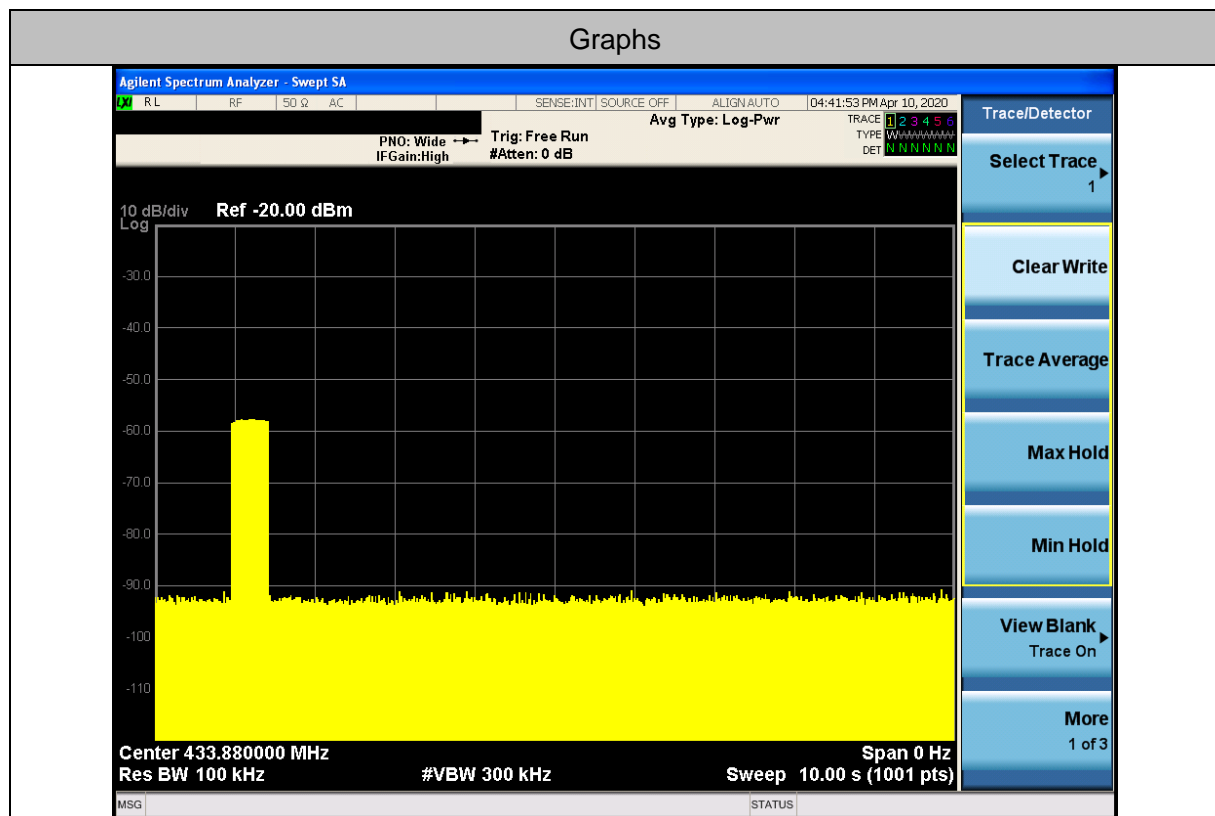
Graphs

Agilent Spectrum Analyzer - Swept SA

LXI RL RF 50 Ω AC SENSE:INT SOURCE OFF ALIGN AUTO 04:41:53 PM Apr 10, 2020

Avg Type: Log-Pwr

TRACE 1 2 3 4 5 6
TYPE WWWWWW
DET N N N N N N

PNO: Wide
IFGain:High

Trig: Free Run
#Atten: 0 dB

10 dB/div Ref -20.00 dBm
Log

-30.0
-40.0
-50.0
-60.0
-70.0
-80.0
-90.0
-100
-110

Center 433.880000 MHz
Res BW 100 kHz
#VBW 300 kHz
Span 0 Hz
Sweep 10.00 s (1001 pts)

MSG STATUS

Trace/Detector

Select Trace
1

Clear Write

Trace Average

Max Hold

Min Hold

View Blank
Trace On

More
1 of 3